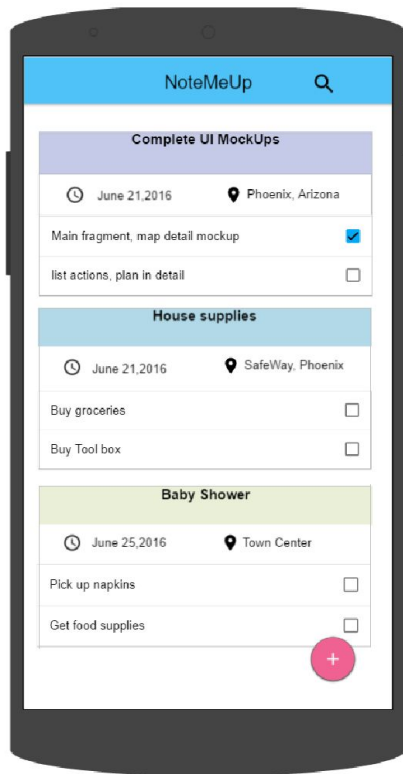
NoteMeUp

Complete UI MockUps

June 21,2016

Phoenix, Arizona

Main fragment, map detail mockup

list actions, plan in detail

House supplies

June 21,2016

SafeWay, Phoenix

Buy groceries

Buy Tool box

Baby Shower

June 25,2016

Town Center

Pick up napkins

Get food supplies

+